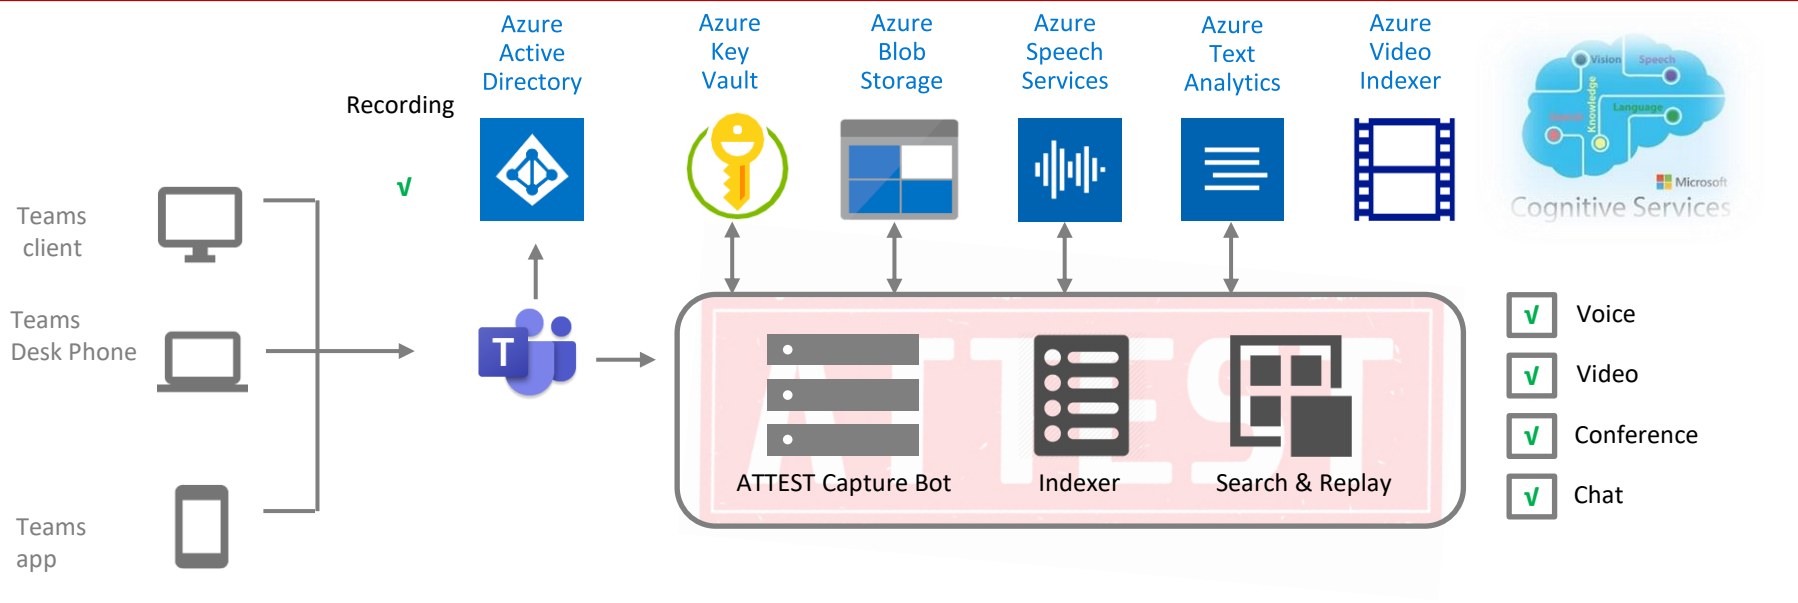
Azure Active Directory

Azure Key Vault

Azure Blob Storage

Azure Speech Services

Azure Text Analytics

Azure Video Indexer

Vision Speech Knowledge Search Language

Microsoft Cognitive Services

Recording

√

Teams client

Teams Desk Phone

Teams app

ATTEST

ATTEST Capture Bot

Indexer

Search & Replay

√ Voice

√ Video

√ Conference

√ Chat